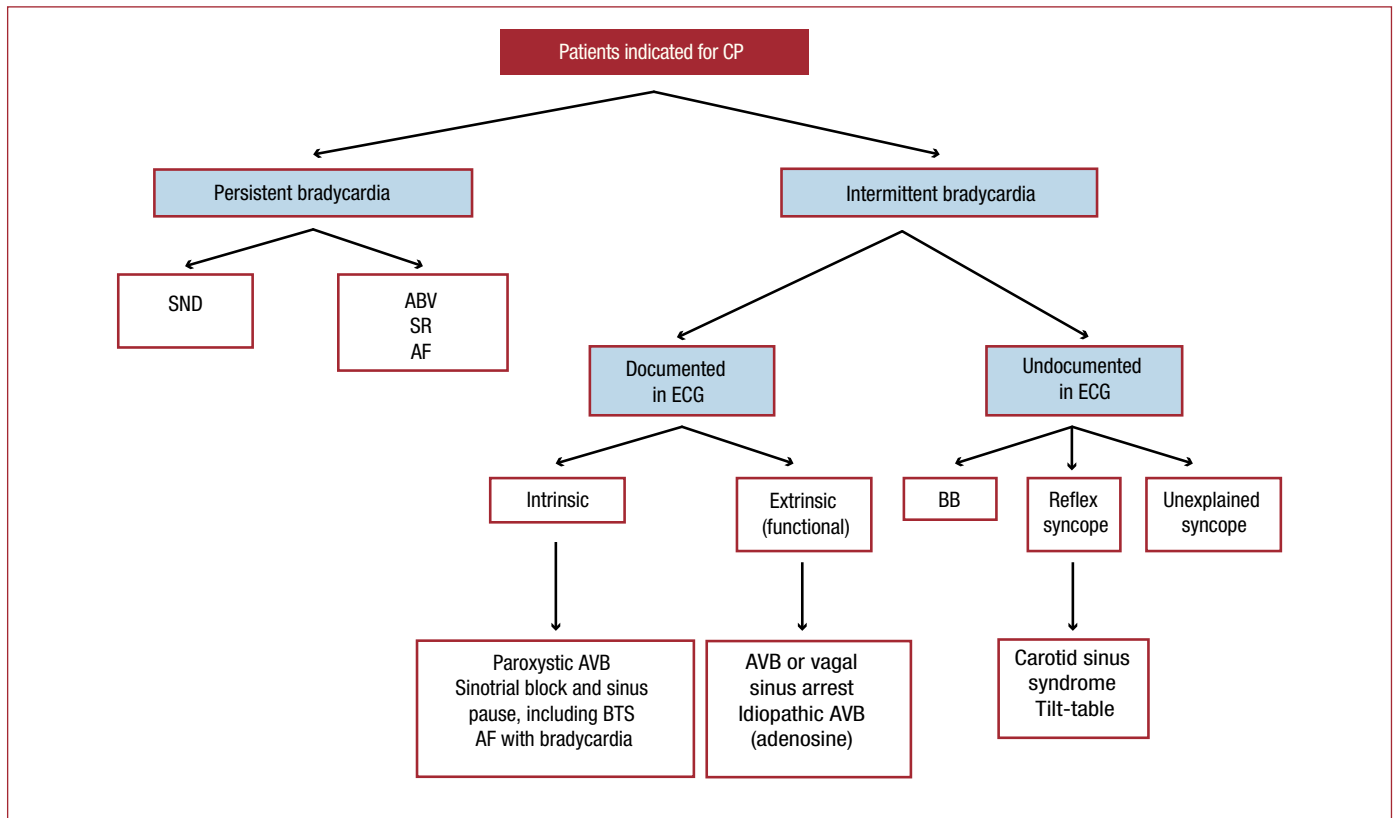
Patients indicated for CP

Persistent bradycardia

Intermittent bradycardia

SND

ABV
SR
AF

Documented in ECG

Undocumented in ECG

Intrinsic

Extrinsic (functional)

BB

Reflex syncope

Unexplained syncope

Paroxystic AVB
Sinotrial block and sinus pause, including BTS
AF with bradycardia

AVB or vagal sinus arrest
Idiopathic AVB (adenosine)

Carotid sinus syndrome
Tilt-table